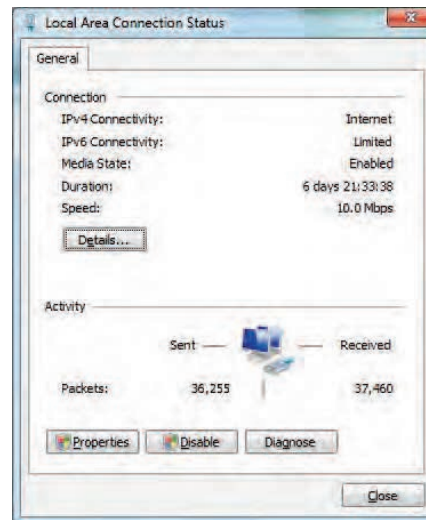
Local Area Connection Status

General

Connection

| | |
|---|---|
| IPv4 Connectivity: | Internet |
| IPv6 Connectivity: | Limited |
| Media State: | Enabled |
| Duration: | 6 days 21:33:38 |
| Speed: | 10.0 Mbps |

Details...

Activity

Sent — — Received

Packets: 36,255 37,460

Properties Disable Diagnose

Close